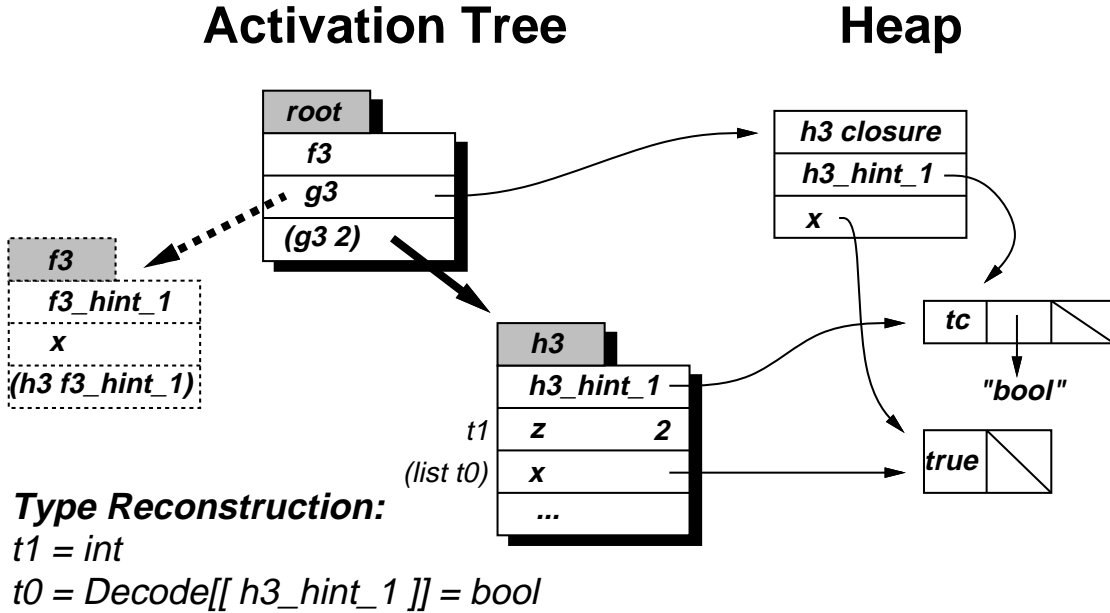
Activation Tree

Heap

root
f3
g3
(g3 2)

f3
f3_hint_1
x
(h3 f3_hint_1)

h3 closure
h3_hint_1
x

tc
"bool"

h3
h3_hint_1
t1 z 2
(list t0) x
...

true

Type Reconstruction:
t1 = int
t0 = Decode[[ h3_hint_1 ]] = bool